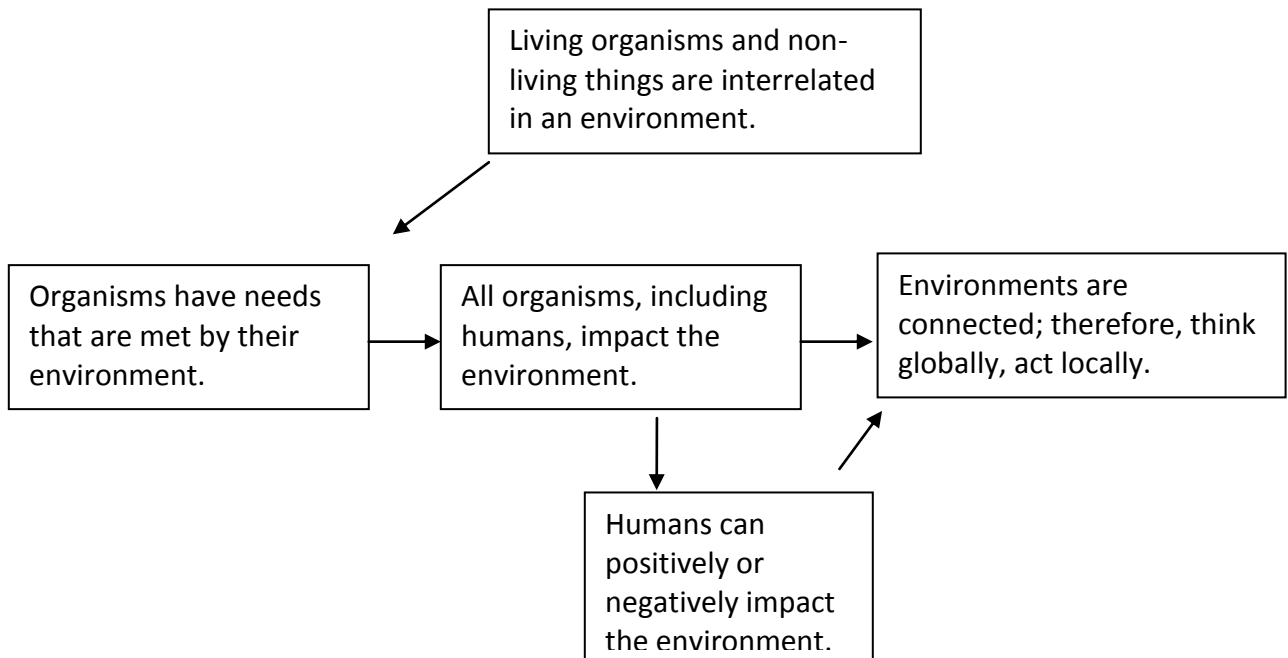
Living organisms and non-living things are interrelated in an environment.

Organisms have needs that are met by their environment.

All organisms, including humans, impact the environment.

Environments are connected; therefore, think globally, act locally.

Humans can positively or negatively impact the environment.